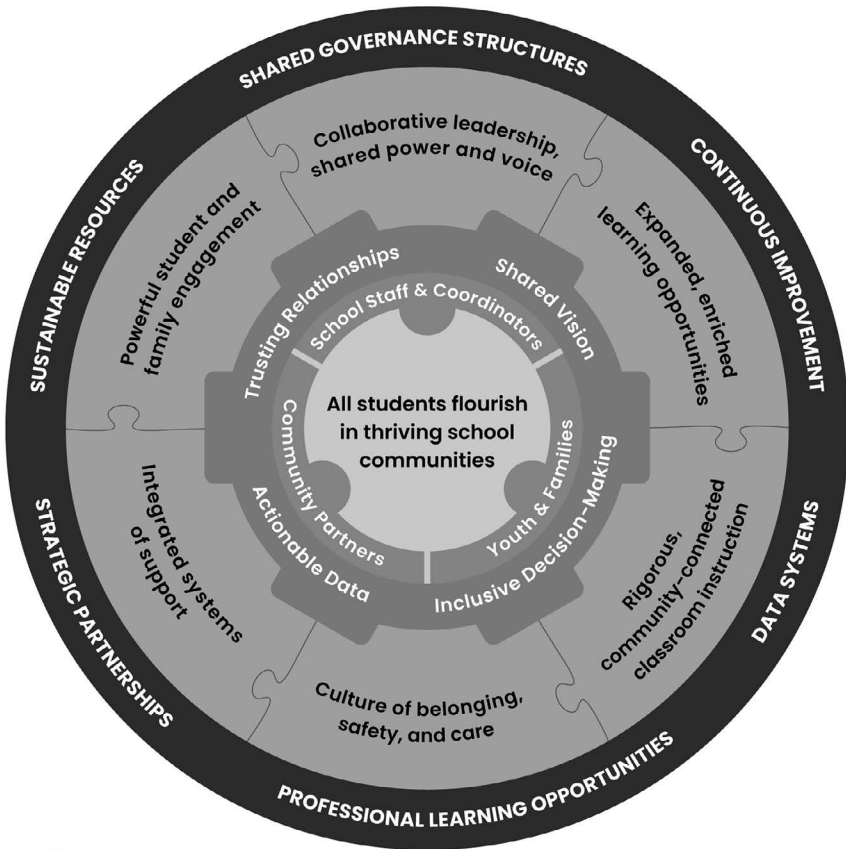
SHARED GOVERNANCE STRUCTURES

CONTINUOUS IMPROVEMENT

DATA SYSTEMS

PROFESSIONAL LEARNING OPPORTUNITIES

STRATEGIC PARTNERSHIPS

SUSTAINABLE RESOURCES

Collaborative leadership, shared power and voice

Expanded, enriched learning opportunities

Rigorous, community-connected classroom instruction

Culture of belonging, safety, and care

Integrated systems of support

Powerful student and family engagement

Trusting Relationships

Shared Vision

Inclusive Decision-Making

Actionable Data

School Staff & Coordinators

Youth & Families

Community Partners

All students flourish in thriving school communities